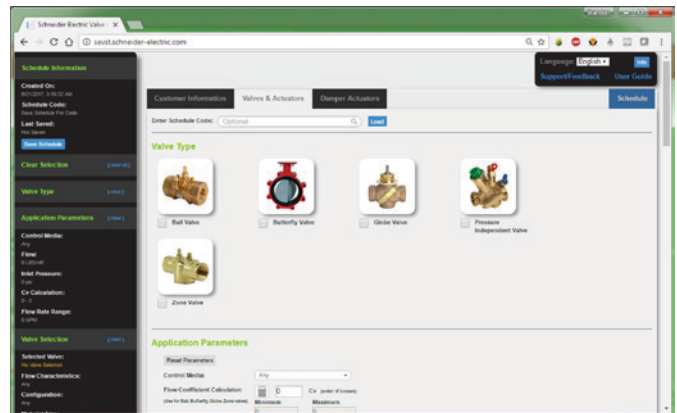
Schneider Electric Valve ×

sevst.schneider-electric.com

Language: English ▾ Info

Support/Feedback User Guide

Schedule Information

Created On:
8/7/2017, 3:56:02 AM

Schedule Code:
Save Schedule For Code

Last Saved:
Not Saved

Save Schedule

Clear Selection [clear all]

Valve Type [clear]

Application Parameters [clear]

Control Media:
Any

Fluid:
0 LBS/HR

Inlet Pressure:
0 psi

Cv Calculation:
0 - 0

Flow Rate Range:
0 GPM

Valve Selection [clear]

Selected Valve:
No Valve Selection

Flow Characteristics:
Any

Configuration:
Any

Customer Information | Valves & Actuators | Damper Actuators | Schedule

Enter Schedule Code: Optional Load

Valve Type

Ball Valve

Butterfly Valve

Globe Valve

Pressure Independent Valve

Zone Valve

Application Parameters

Reset Parameters

Control Media Any

Flow Coefficient Calculator 0 Cv (enter if known)

(Use for Ball, Butterfly, Globe, Zone valves) Minimum Maximum

0 0